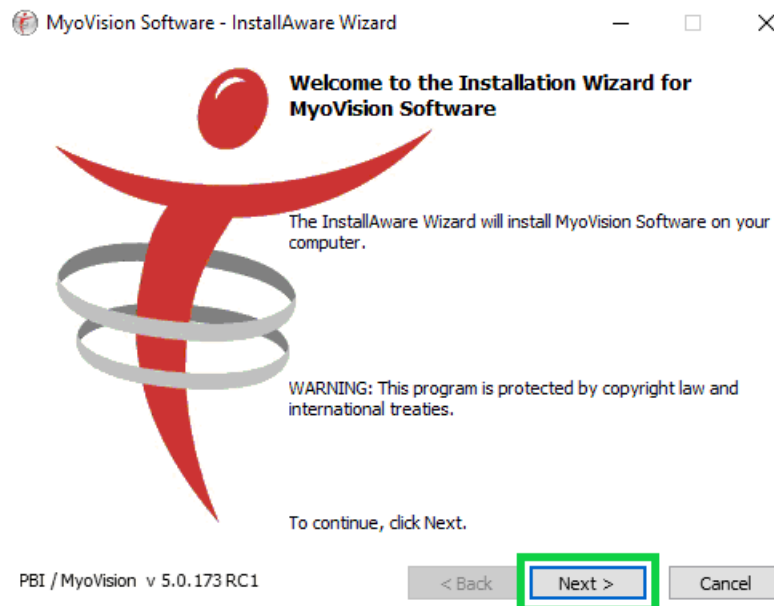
MyoVision Software - InstallAware Wizard

Welcome to the Installation Wizard for MyoVision Software

The InstallAware Wizard will install MyoVision Software on your computer.

WARNING: This program is protected by copyright law and international treaties.

To continue, click Next.

PBI / MyoVision v 5.0.173 RC1

< Back

Next >

Cancel